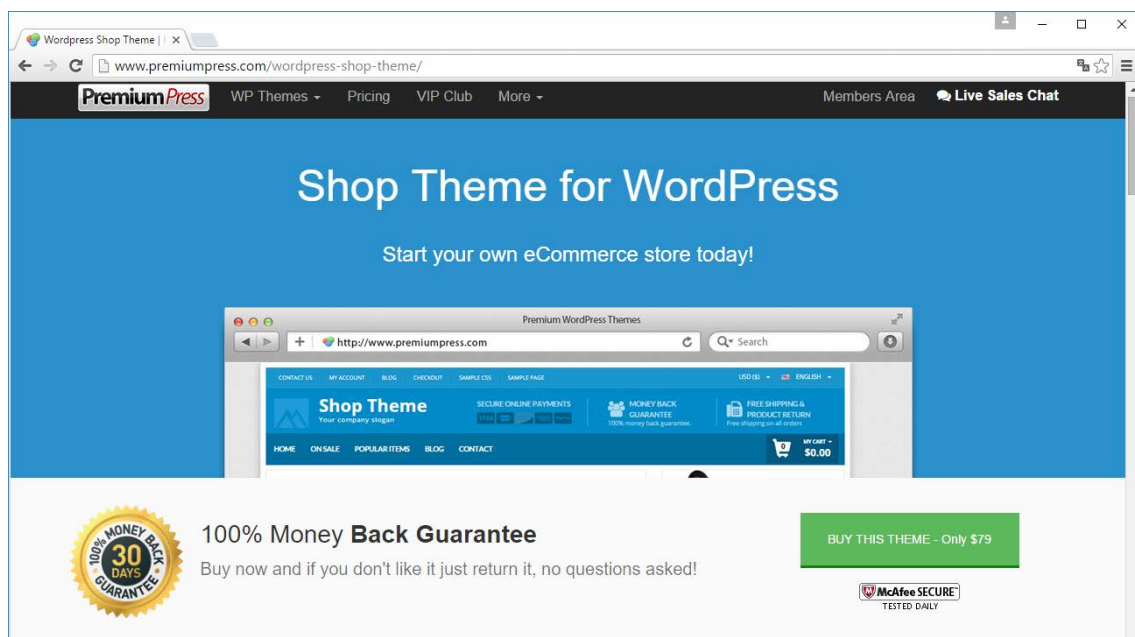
Wordpress Shop Theme | ×

www.premiumpress.com/wordpress-shop-theme/

PremiumPress WP Themes Pricing VIP Club More Members Area Live Sales Chat

Shop Theme for WordPress

Start your own eCommerce store today!

Premium WordPress Themes

http://www.premiumpress.com

Search

CONTACT US MY ACCOUNT BLOG CHECKOUT SAMPLE CSS SAMPLE PAGE USD ($) ENGLISH

Shop Theme
Your company slogan

SECURE ONLINE PAYMENTS

MONEY BACK GUARANTEE
100% money back guarantee.

FREE SHIPPING & PRODUCT RETURN
Free shipping on all orders

HOME ON SALE POPULAR ITEMS BLOG CONTACT

0 MY CART $0.00

100% MONEY BACK 30 DAYS GUARANTEE

100% Money Back Guarantee

Buy now and if you don't like it just return it, no questions asked!

BUY THIS THEME - Only $79

McAfee SECURE
TESTED DAILY